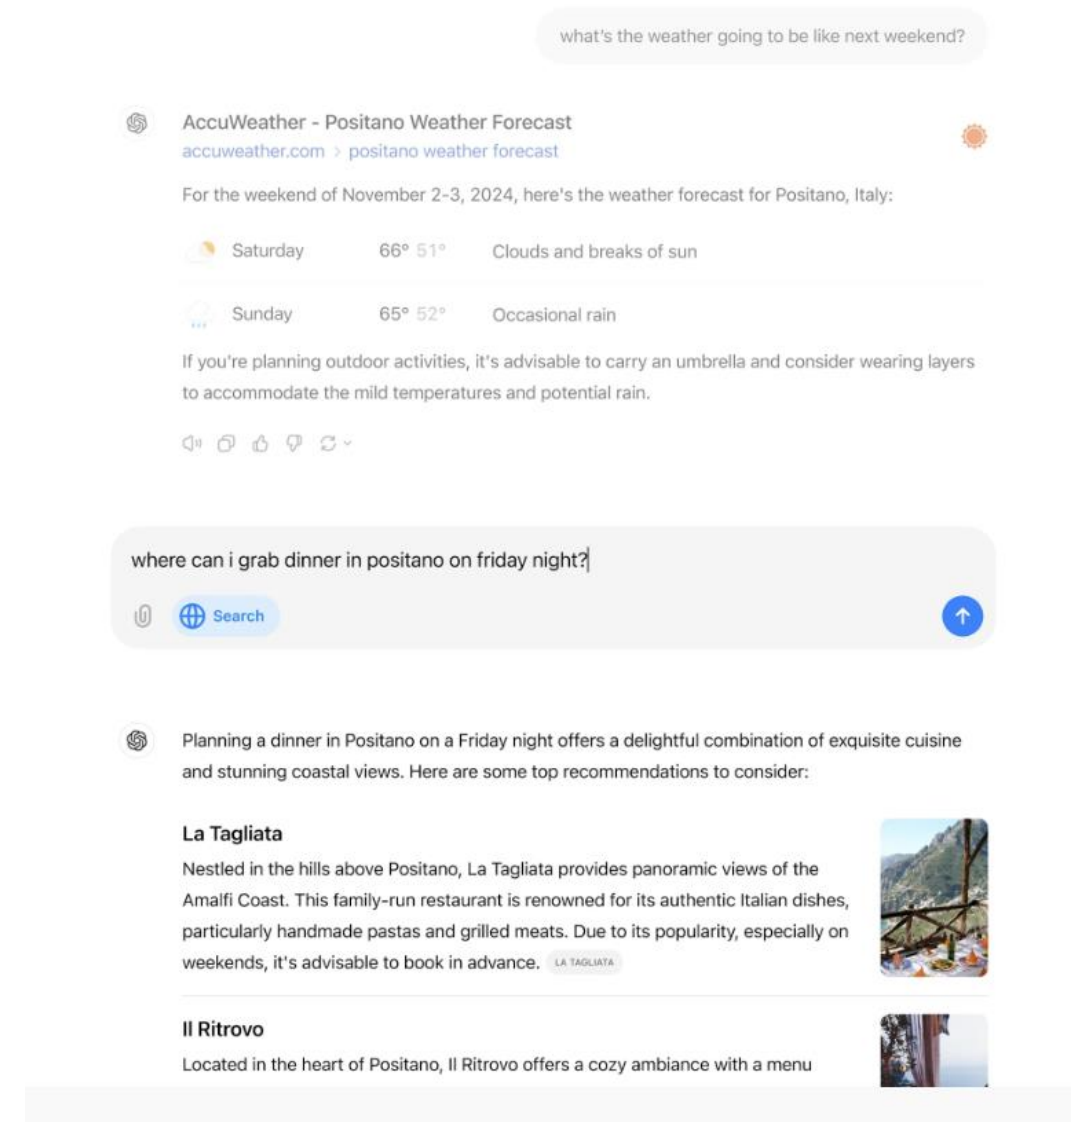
what's the weather going to be like next weekend?

AccuWeather - Positano Weather Forecast
accuweather.com > positano weather forecast

For the weekend of November 2-3, 2024, here's the weather forecast for Positano, Italy:

| Saturday | 66° 51° | Clouds and breaks of sun |
|---|---|---|
| Sunday | 65° 52° | Occasional rain |

If you're planning outdoor activities, it's advisable to carry an umbrella and consider wearing layers to accommodate the mild temperatures and potential rain.

where can i grab dinner in positano on friday night?

Search

Planning a dinner in Positano on a Friday night offers a delightful combination of exquisite cuisine and stunning coastal views. Here are some top recommendations to consider:

La Tagliata
Nestled in the hills above Positano, La Tagliata provides panoramic views of the Amalfi Coast. This family-run restaurant is renowned for its authentic Italian dishes, particularly handmade pastas and grilled meats. Due to its popularity, especially on weekends, it's advisable to book in advance. LA TAGLIATA

Il Ritrovo
Located in the heart of Positano, Il Ritrovo offers a cozy ambiance with a menu